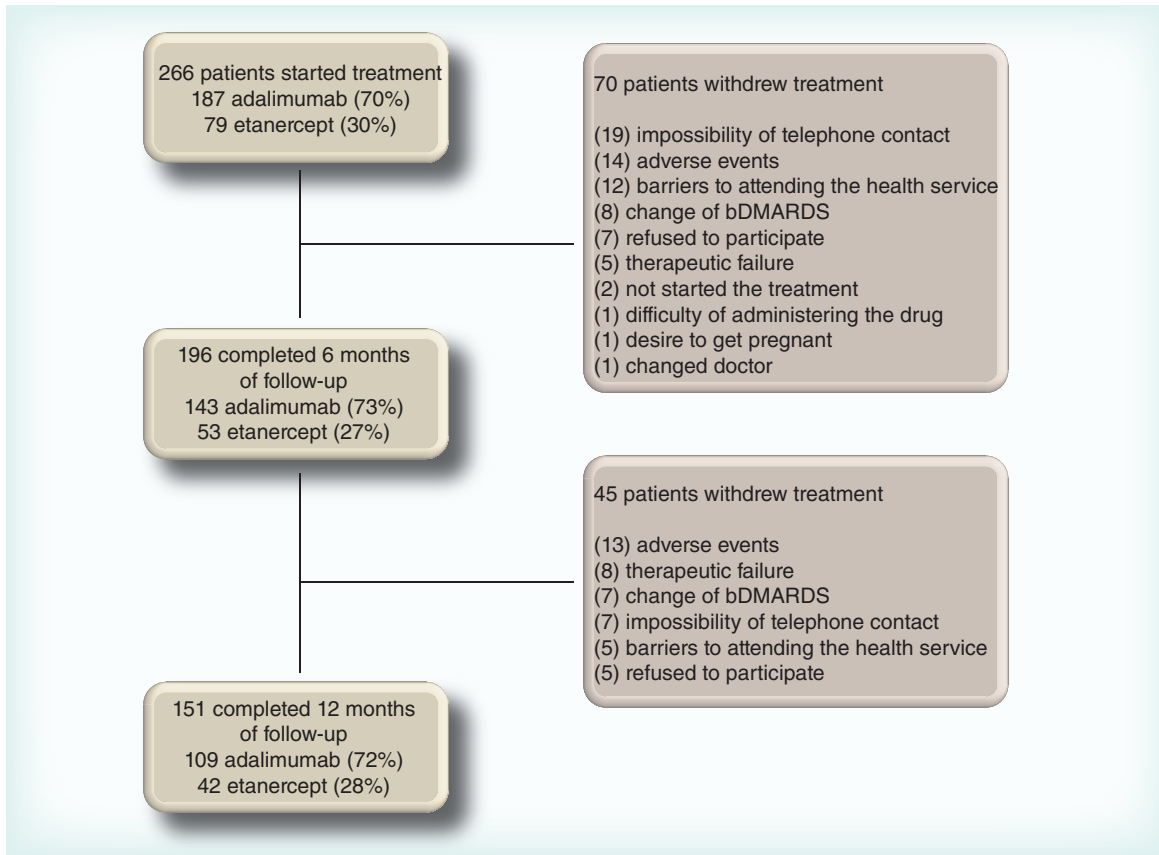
266 patients started treatment
187 adalimumab (70%)
79 etanercept (30%)

70 patients withdrew treatment

(19) impossibility of telephone contact
(14) adverse events
(12) barriers to attending the health service
(8) change of bDMARDS
(7) refused to participate
(5) therapeutic failure
(2) not started the treatment
(1) difficulty of administering the drug
(1) desire to get pregnant
(1) changed doctor

196 completed 6 months of follow-up
143 adalimumab (73%)
53 etanercept (27%)

45 patients withdrew treatment

(13) adverse events
(8) therapeutic failure
(7) change of bDMARDS
(7) impossibility of telephone contact
(5) barriers to attending the health service
(5) refused to participate

151 completed 12 months of follow-up
109 adalimumab (72%)
42 etanercept (28%)